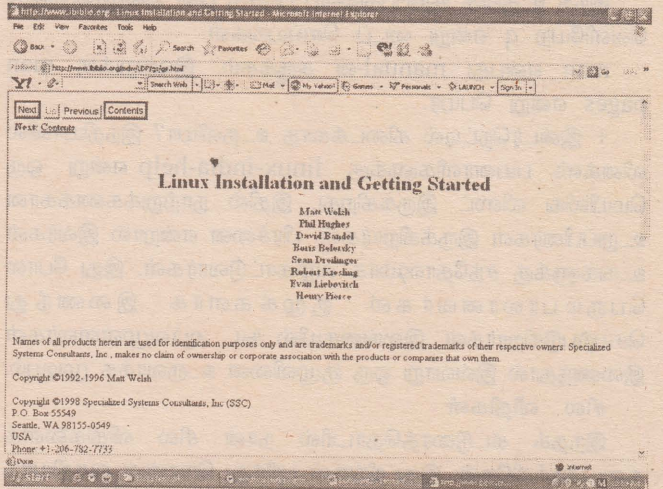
http://www.ibiblio.org - Linux Installation and Getting Started - Microsoft Internet Explorer

File Edit View Favorites Tools Help

Back Search Favorites

Address http://www.ibiblio.org/pub/Linux/docs/LDP/gs/gs.html

Y! Search Web Mail My Yahoo! Games Personals LAUNCH Sign In

Next Up Previous Contents

Next: Contents

Linux Installation and Getting Started

Matt Welsh
Phil Hughes
David Bandel
Boris Beletsky
Sean Dreilinger
Robert Kiesling
Evan Liebovitch
Henry Pierce

Names of all products herein are used for identification purposes only and are trademarks and/or registered trademarks of their respective owners. Specialized Systems Consultants, Inc., makes no claim of ownership or corporate association with the products or companies that own them.

Copyright ©1992-1996 Matt Welsh

Copyright ©1998 Specialized Systems Consultants, Inc (SSC)
P.O. Box 55549
Seattle, WA 98155-0549
USA
Phone: +1-206-782-7733

Done

Internet

Start